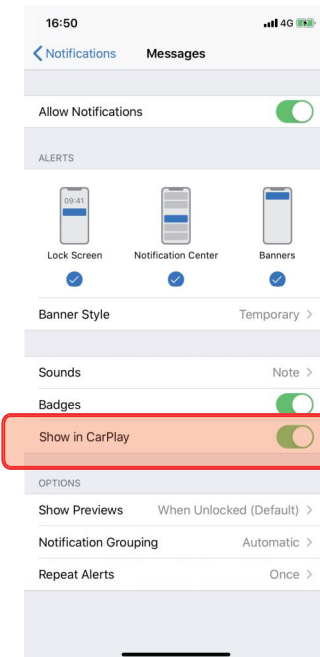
16:50
4G

< Notifications Messages

Allow Notifications

ALERTS

09:41

Lock Screen Notification Center Banners

Banner Style Temporary >

Sounds Note >

Badges

Show in CarPlay

OPTIONS

Show Previews When Unlocked (Default) >

Notification Grouping Automatic >

Repeat Alerts Once >